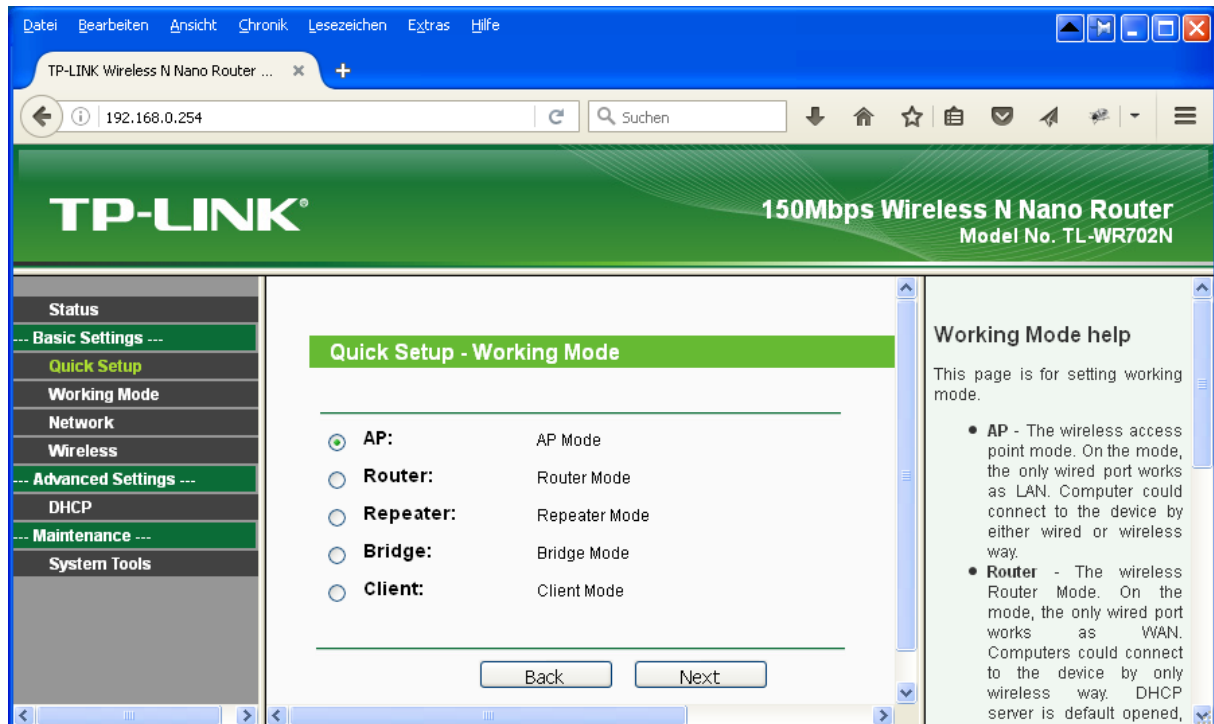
Datei Bearbeiten Ansicht Chronik Lesezeichen Extras Hilfe

TP-LINK Wireless N Nano Router ... ×

192.168.0.254

Suchen

TP-LINK®

150Mbps Wireless N Nano Router
Model No. TL-WR702N

Status
--- Basic Settings ---
Quick Setup
Working Mode
Network
Wireless
--- Advanced Settings ---
DHCP
--- Maintenance ---
System Tools

Quick Setup - Working Mode

AP: AP Mode
Router: Router Mode
Repeater: Repeater Mode
Bridge: Bridge Mode
Client: Client Mode

Back Next

Working Mode help

This page is for setting working mode.

• AP - The wireless access point mode. On the mode, the only wired port works as LAN. Computer could connect to the device by either wired or wireless way.
• Router - The wireless Router Mode. On the mode, the only wired port works as WAN. Computers could connect to the device by only wireless way. DHCP server is default opened,